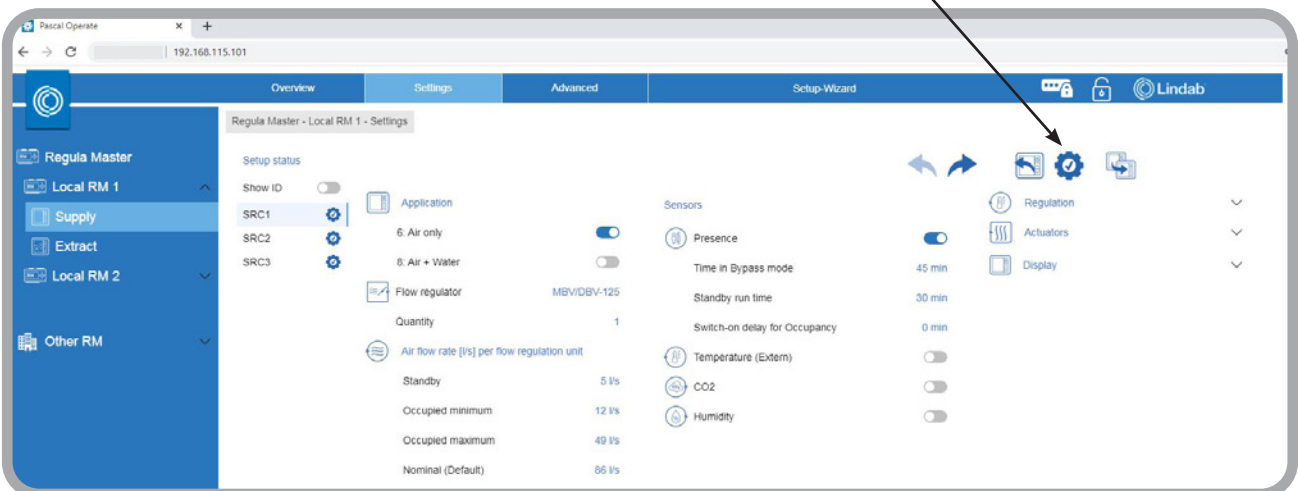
Pascal Operate
192.168.115.101

Overview
Settings
Advanced
Setup-Wizard
Lindab

Regula Master
Local RM 1
Supply
Extract
Local RM 2
Other RM

Regula Master - Local RM 1 - Settings

Setup status
Show ID
SRC1
SRC2
SRC3

Application
6: Air only
8: Air + Water
Flow regulator MBV/DBV-125
Quantity 1
Air flow rate [l/s] per flow regulation unit
Standby 5 l/s
Occupied minimum 12 l/s
Occupied maximum 49 l/s
Nominal (Default) 86 l/s

Sensors
Presence
Time in Bypass mode 45 min
Standby run time 30 min
Switch-on delay for Occupancy 0 min
Temperature (Extern)
CO2
Humidity

Regulation
Actuators
Display